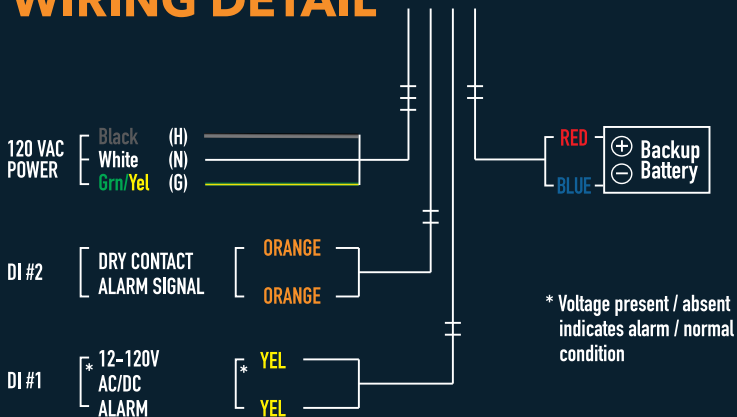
WIRING DETAIL

120 VAC POWER
Black (H)
White (N)
Grn/Yel (G)

RED
BLUE
$\oplus$ Backup
$\ominus$ Battery

DI #2
DRY CONTACT ALARM SIGNAL
ORANGE
ORANGE

* Voltage present / absent indicates alarm / normal condition

DI #1
* 12-120V AC/DC ALARM
* YEL
YEL